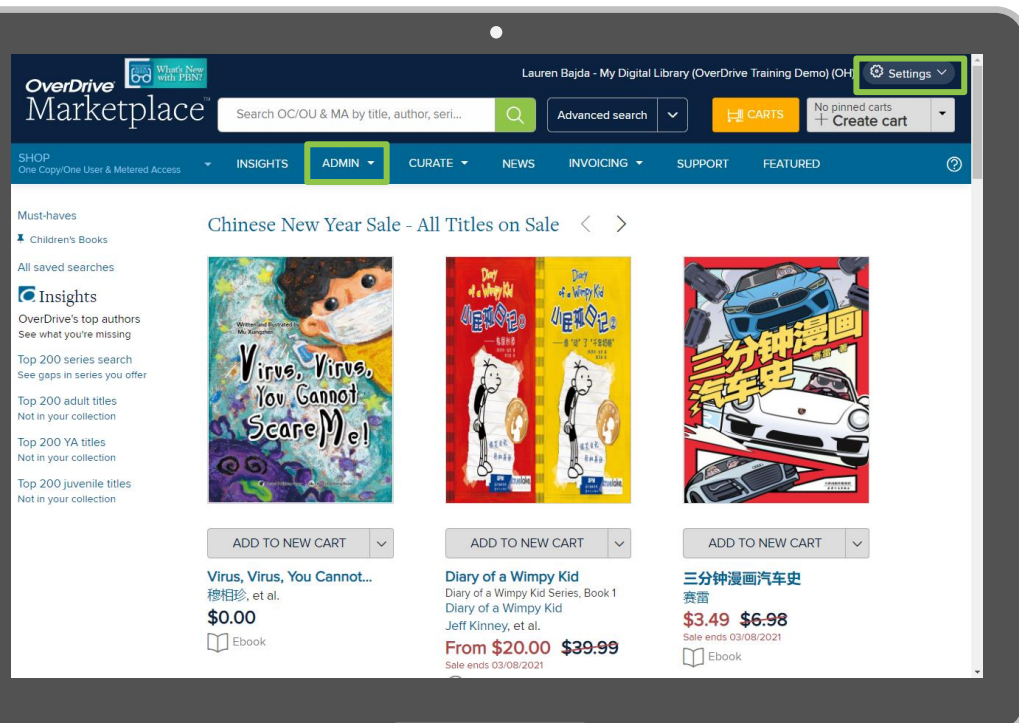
OverDrive Marketplace™ What's New with PBN?

Lauren Bajda - My Digital Library (OverDrive Training Demo) (OH) Settings

Search OC/OU & MA by title, author, seri...

Advanced search

CARTS

No pinned carts
Create cart

SHOP
One Copy/One User & Metered Access

INSIGHTS ADMIN CURATE NEWS INVOICING SUPPORT FEATURED

Must-haves
Children's Books
All saved searches

Insights
OverDrive's top authors
See what you're missing
Top 200 series search
See gaps in series you offer
Top 200 adult titles
Not in your collection
Top 200 YA titles
Not in your collection
Top 200 juvenile titles
Not in your collection

Chinese New Year Sale - All Titles on Sale

Virus, Virus, You Cannot Scare Me!
Written and Illustrated by Mu Xiangzhen

Diary of a Wimpy Kid 小屁孩日记

三分钟漫画汽车史

ADD TO NEW CART
Virus, Virus, You Cannot...
穆相珍, et al.
$0.00
Ebook

ADD TO NEW CART
Diary of a Wimpy Kid
Diary of a Wimpy Kid Series, Book 1
Diary of a Wimpy Kid
Jeff Kinney, et al.
From $20.00 $39.99
Sale ends 03/08/2021

ADD TO NEW CART
三分钟漫画汽车史
赛雷
$3.49 $6.98
Sale ends 03/08/2021
Ebook